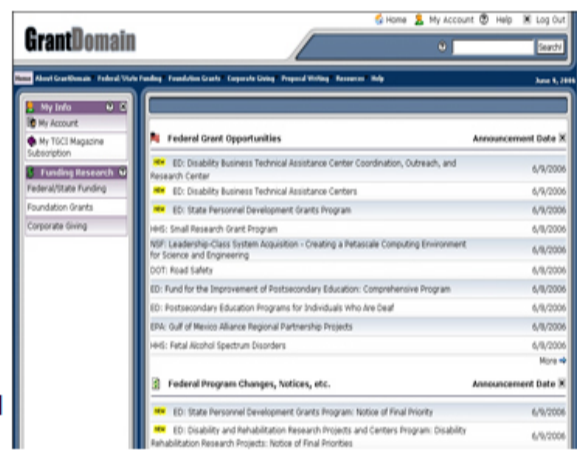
GrantDomain

Home My Account Help Log Out

Search

Home About GrantDomain Federal/State Funding Foundation Grants Corporate Giving Proposal Writing Resources Help June 9, 2006

My Info
My Account
My TGCI Magazine Subscription

Funding Research
Federal/State Funding
Foundation Grants
Corporate Giving

Federal Grant Opportunities Announcement Date

| | |
|---|---|
| NEW ED: Disability Business Technical Assistance Center Coordination, Outreach, and Research Center | 6/9/2006 |
| NEW ED: Disability Business Technical Assistance Centers | 6/9/2006 |
| NEW ED: State Personnel Development Grants Program | 6/9/2006 |
| HHS: Small Research Grant Program | 6/8/2006 |
| NSF: Leadership-Class System Acquisition - Creating a Petascale Computing Environment for Science and Engineering | 6/8/2006 |
| DOT: Road Safety | 6/8/2006 |
| ED: Fund for the Improvement of Postsecondary Education: Comprehensive Program | 6/8/2006 |
| ED: Postsecondary Education Programs for Individuals Who Are Deaf | 6/8/2006 |
| EPA: Gulf of Mexico Alliance Regional Partnership Projects | 6/8/2006 |
| HHS: Fetal Alcohol Spectrum Disorders | 6/8/2006 |

More

Federal Program Changes, Notices, etc. Announcement Date

| | |
|---|---|
| NEW ED: State Personnel Development Grants Program: Notice of Final Priority | 6/9/2006 |
| NEW ED: Disability and Rehabilitation Research Projects and Centers Program: Disability Rehabilitation Research Projects: Notice of Final Priorities | 6/9/2006 |